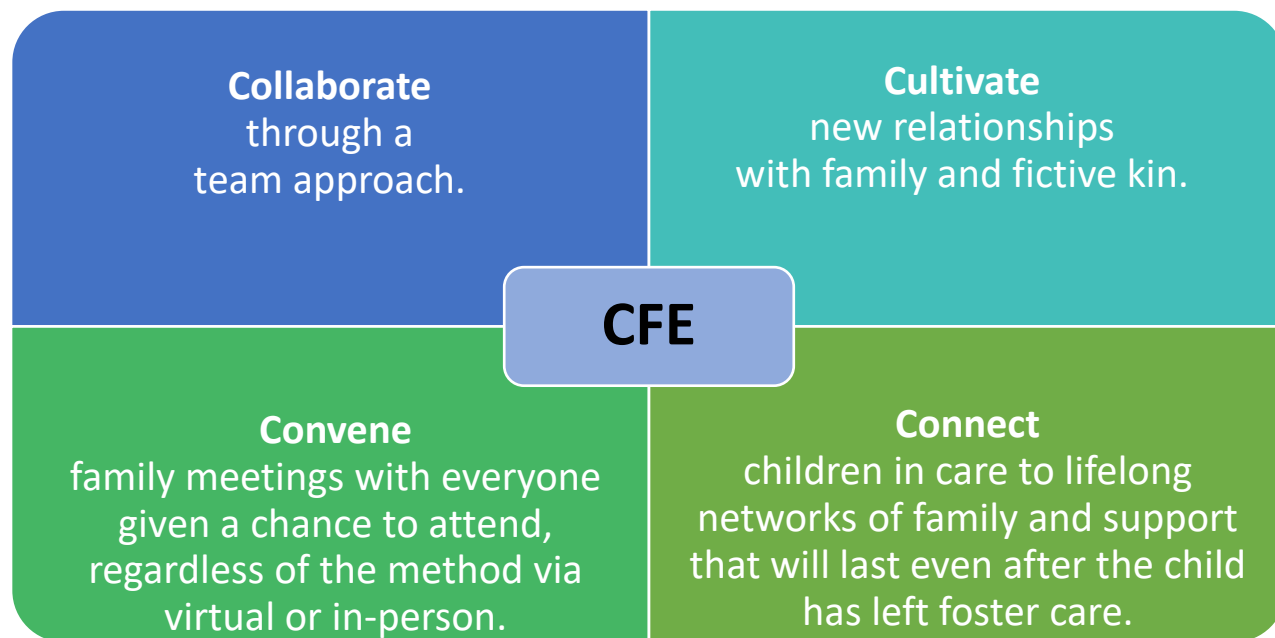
**Collaborate**
through a
team approach.

**Cultivate**
new relationships
with family and fictive kin.

**CFE**

**Convene**
family meetings with everyone given a chance to attend, regardless of the method via virtual or in-person.

**Connect**
children in care to lifelong networks of family and support that will last even after the child has left foster care.